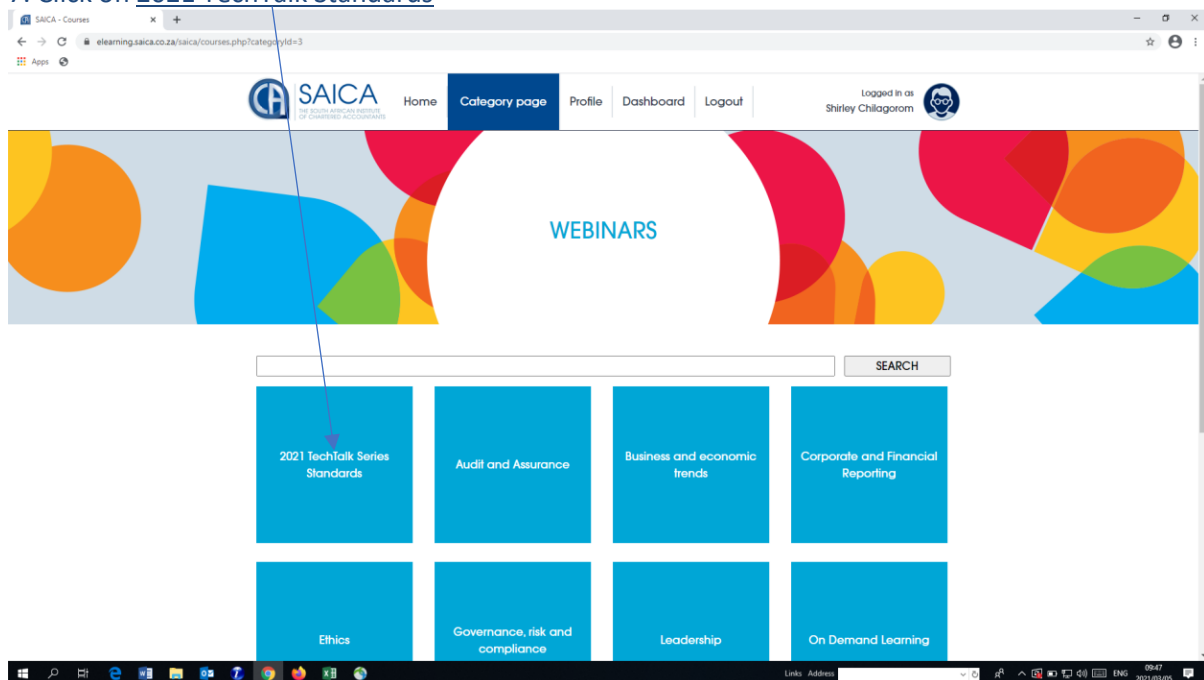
7. Click on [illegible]

SAICA - Courses

elearning.saica.co.za/saica/courses.php?categoryId=3

Apps

SAICA
THE SOUTH AFRICAN INSTITUTE OF CHARTERED ACCOUNTANTS

Home | Category page | Profile | Dashboard | Logout

Logged in as
Shirley Chilagorom

WEBINARS

SEARCH

2021 TechTalk Series Standards

Audit and Assurance

Business and economic trends

Corporate and Financial Reporting

Ethics

Governance, risk and compliance

Leadership

On Demand Learning

Links Address

ENG 09:47 2021/03/05